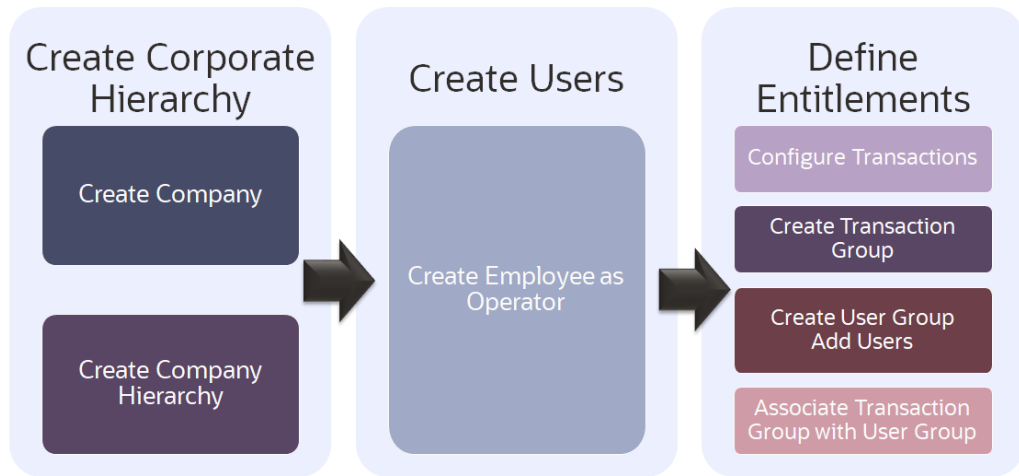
Create Corporate Hierarchy

Create Company

Create Company Hierarchy

Create Users

Create Employee as Operator

Define Entitlements

Configure Transactions

Create Transaction Group

Create User Group Add Users

Associate Transaction Group with User Group